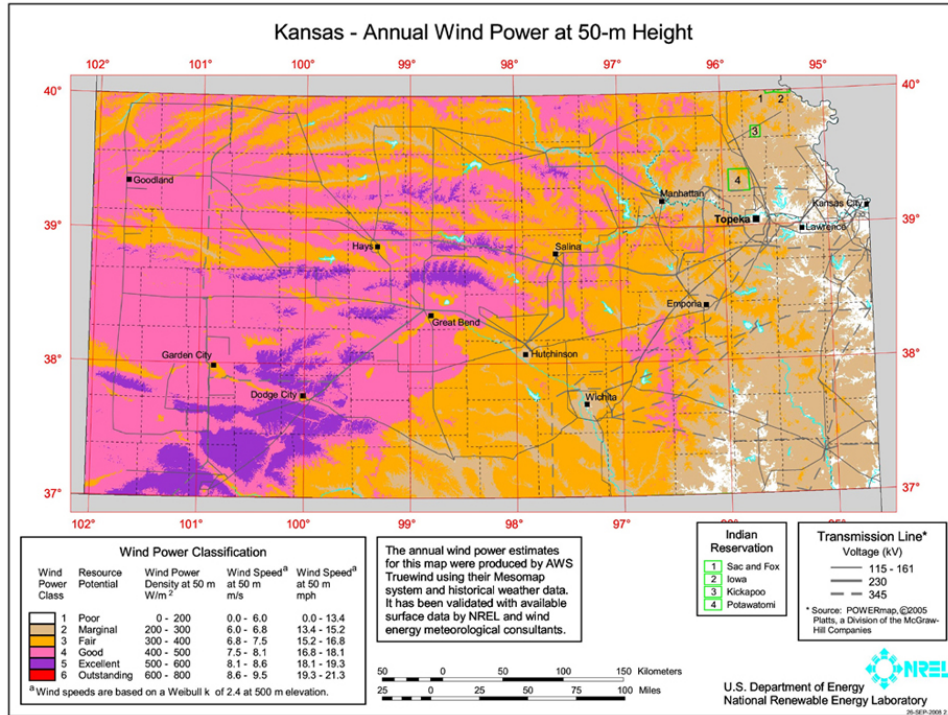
Kansas - Annual Wind Power at 50-m Height

102° 101° 100° 99° 98° 97° 96° 95°

40° 40°

39° 39°

38° 38°

37° 37°

102° 101° 100° 99° 98° 97° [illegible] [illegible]

Goodland
Hays
Salina
Manhattan
Topeka
Kansas City
Lawrence
Great Bend
Emporia
Garden City
Hutchinson
Dodge City
Wichita

1 2
3
4

Wind Power Classification

| Wind Power Class | Resource Potential | Wind Power Density at 50 m W/m$^2$ | Wind Speed$^a$ at 50 m m/s | Wind Speed$^a$ at 50 m mph |
|---|---|---|---|---|
| 1 | Poor | 0 - 200 | 0.0 - 6.0 | 0.0 - 13.4 |
| 2 | Marginal | 200 - 300 | 6.0 - 6.8 | 13.4 - 15.2 |
| 3 | Fair | 300 - 400 | 6.8 - 7.5 | 15.2 - 16.8 |
| 4 | Good | 400 - 500 | 7.5 - 8.1 | 16.8 - 18.1 |
| 5 | Excellent | 500 - 600 | 8.1 - 8.6 | 18.1 - 19.3 |
| 6 | Outstanding | 600 - 800 | 8.6 - 9.5 | 19.3 - 21.3 |

$^a$ Wind speeds are based on a Weibull k of 2.4 at 500 m elevation.

The annual wind power estimates for this map were produced by AWS Truewind using their Mesomap system and historical weather data. It has been validated with available surface data by NREL and wind energy meteorological consultants.

Indian Reservation
1 Sac and Fox
2 Iowa
3 Kickapoo
4 Potawatomi

Transmission Line*
Voltage (kV)
115 - 161
230
345

* Source: POWERmap, ©2005 Platts, a Division of the McGraw-Hill Companies

50 0 50 100 150 Kilometers
25 0 25 50 75 100 Miles

NREL

U.S. Department of Energy
National Renewable Energy Laboratory

26-SEP-2008 2